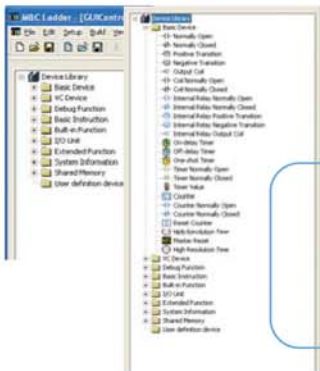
MBC Ladder - [GUIContr
File Edit Setup Build Vie

Device Library
Basic Device
VC Device
Debug Function
Basic Instruction
Built-in Function
I/O Unit
Extended Function
System Information
Shared Memory
User definition device

Device Library
Basic Device
Normally Open
Normally Closed
Positive Transition
Negative Transition
Output Coil
Coil Normally Open
Coil Normally Closed
Internal Relay Normally Open
Internal Relay Normally Closed
Internal Relay Positive Transition
Internal Relay Negative Transition
Internal Relay Output Coil
On-delay Timer
Off-delay Timer
One-shot Timer
Timer Normally Open
Timer Normally Closed
Timer Value
Counter
Counter Normally Open
Counter Normally Closed
Reset Counter
High Resolution Time
Master Reset
High Resolution Time
VC Device
Debug Function
Basic Instruction
Built-in Function
I/O Unit
Extended Function
System Information
Shared Memory
User definition device